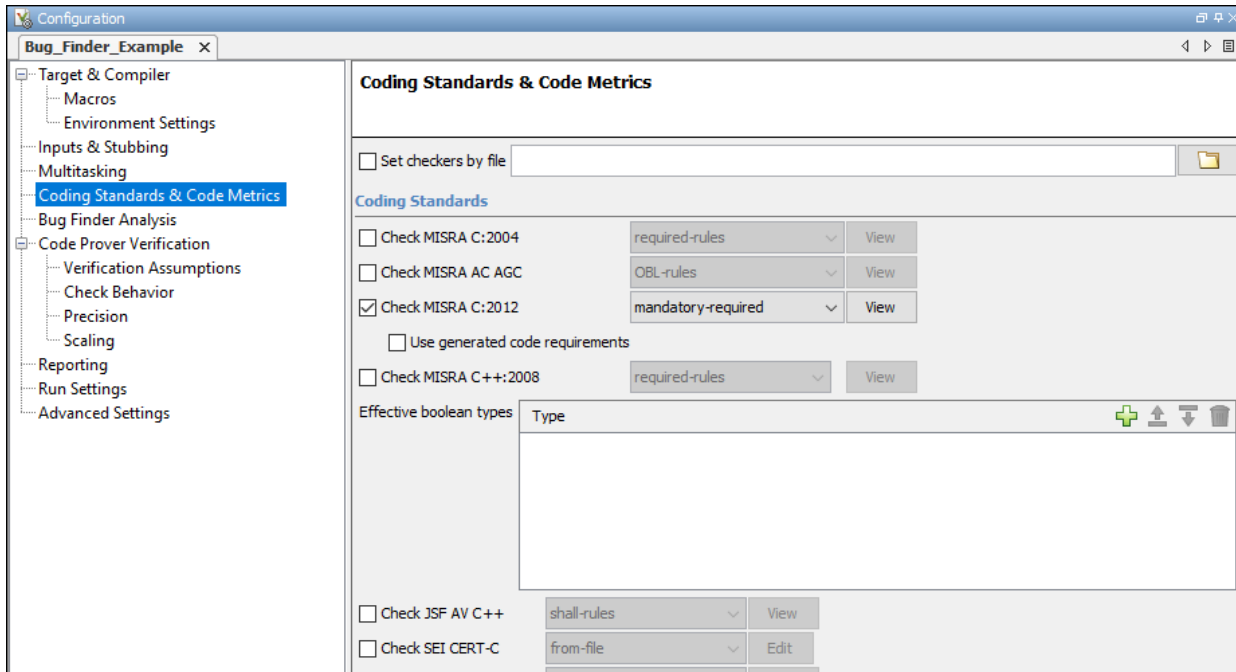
Configuration

Bug_Finder_Example ×

Target & Compiler
Macros
Environment Settings
Inputs & Stubbing
Multitasking
Coding Standards & Code Metrics
Bug Finder Analysis
Code Prover Verification
Verification Assumptions
Check Behavior
Precision
Scaling
Reporting
Run Settings
Advanced Settings

Coding Standards & Code Metrics

Set checkers by file

Coding Standards

Check MISRA C:2004 required-rules View
Check MISRA AC AGC OBL-rules View
Check MISRA C:2012 mandatory-required View
Use generated code requirements
Check MISRA C++:2008 required-rules View
Effective boolean types

| Type |
|---|
| |

Check JSF AV C++ shall-rules View
Check SEI CERT-C from-file Edit